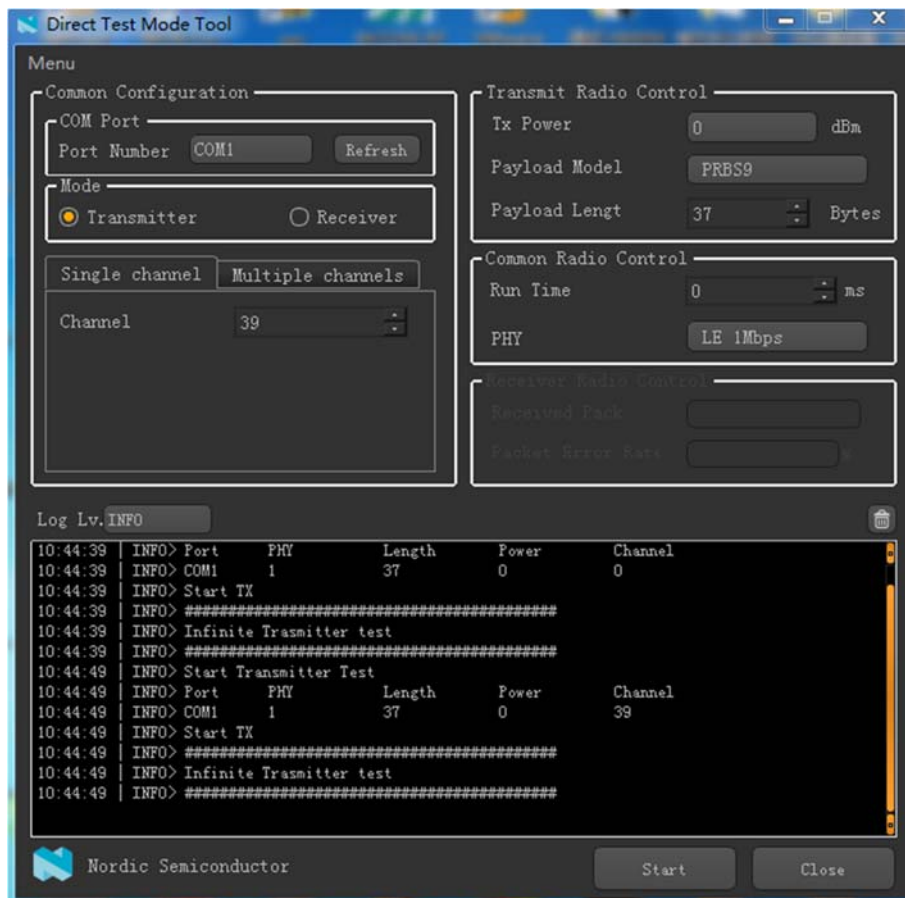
Direct Test Mode Tool

Menu

Common Configuration

COM Port

Port Number COM1 Refresh

Mode

Transmitter Receiver

Single channel Multiple channels

Channel 39

Transmit Radio Control

Tx Power 0 dBm

Payload Model PRBS9

Payload Lengt 37 Bytes

Common Radio Control

Run Time 0 ms

PHY LE 1Mbps

Receiver Radio Control

Received Pack

Packet Error Rate %

Log Lv. INFO

10:44:39 | INFO> Port PHY Length Power Channel
10:44:39 | INFO> COM1 1 37 0 0
10:44:39 | INFO> Start TX
10:44:39 | INFO> ########################################
10:44:39 | INFO> Infinite Trasmitter test
10:44:39 | INFO> ########################################
10:44:49 | INFO> Start Transmitter Test
10:44:49 | INFO> Port PHY Length Power Channel
10:44:49 | INFO> COM1 1 37 0 39
10:44:49 | INFO> Start TX
10:44:49 | INFO> ########################################
10:44:49 | INFO> Infinite Trasmitter test
10:44:49 | INFO> ########################################

Nordic Semiconductor

Start Close